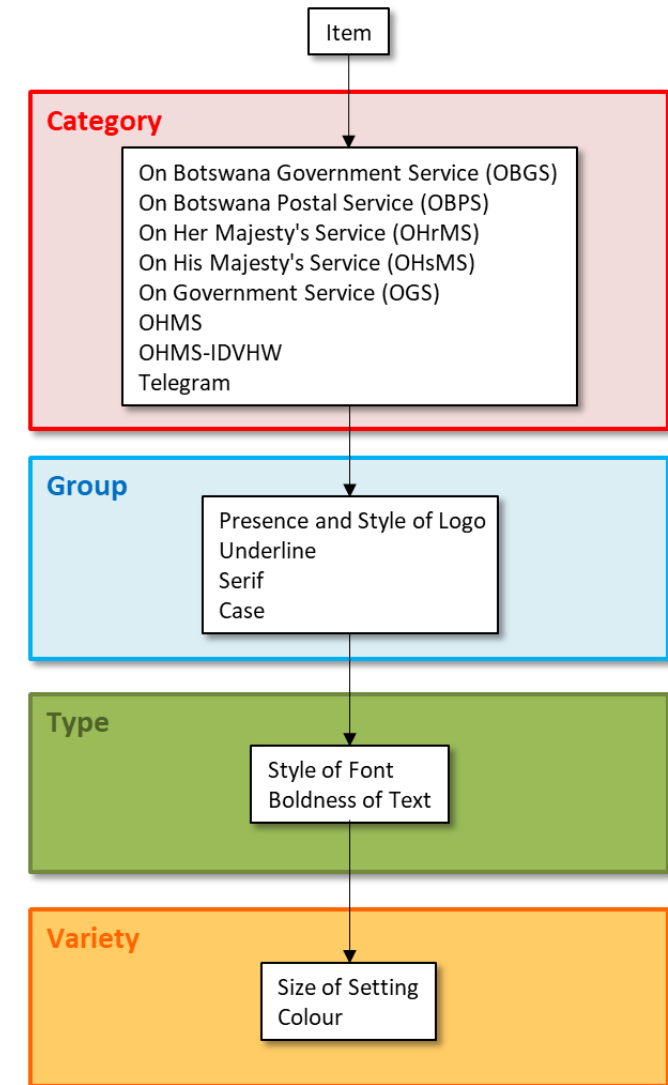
Item

Category

On Botswana Government Service (OBGS)
On Botswana Postal Service (OBPS)
On Her Majesty's Service (OHrMS)
On His Majesty's Service (OHsMS)
On Government Service (OGS)
OHMS
OHMS-IDVHW
Telegram

Group

Presence and Style of Logo
Underline
Serif
Case

Type

Style of Font
Boldness of Text

Variety

Size of Setting
Colour